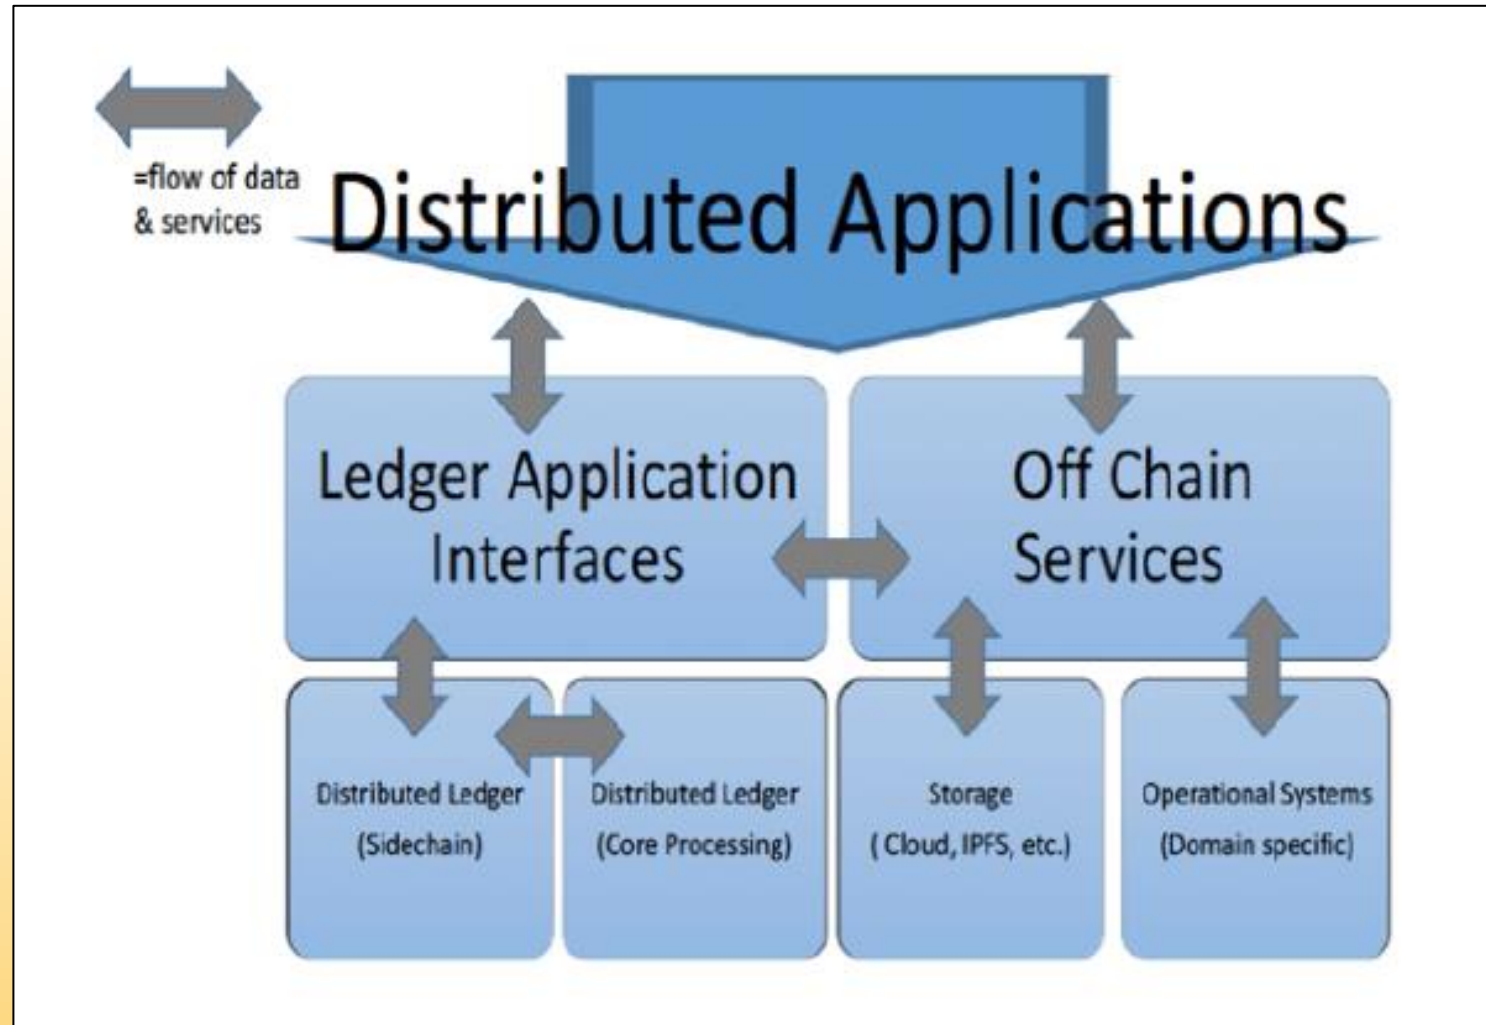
=flow of data & services

Distributed Applications

Ledger Application Interfaces

Off Chain Services

Distributed Ledger (Sidechain)

Distributed Ledger (Core Processing)

Storage ( Cloud, IPFS, etc.)

Operational Systems (Domain specific)